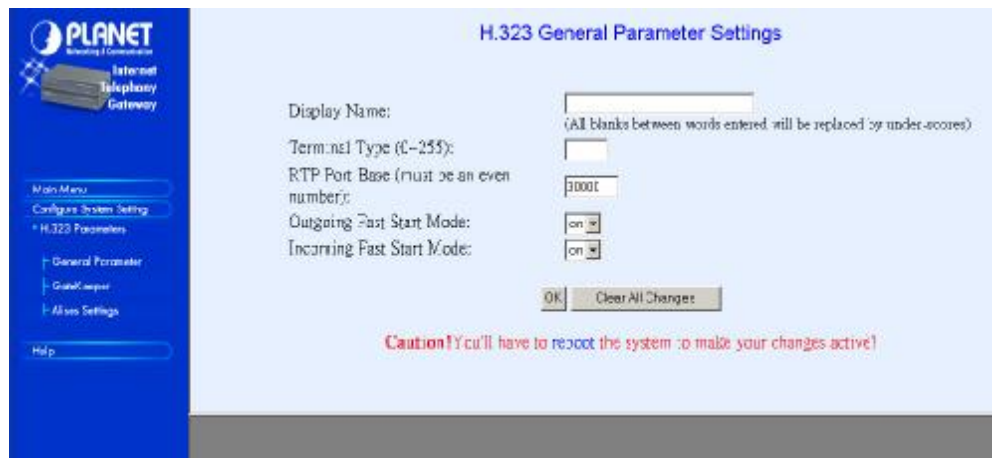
PLANET
Networking & Communication

Internet Telephony Gateway

Main Menu
Configure System Setting
* H.323 Parameters
General Parameter
GateKeeper
Alises Settings
Help

H.323 General Parameter Settings

Display Name:
(All blanks between words entered will be replaced by under-scores)
Terminal Type (0~255):
RTP Port Base (must be an even number):
30000
Outgoing Fast Start Mode:
on
Incoming Fast Start Mode:
on

OK
Clear All Changes

Caution! You'll have to reboot the system to make your changes active!